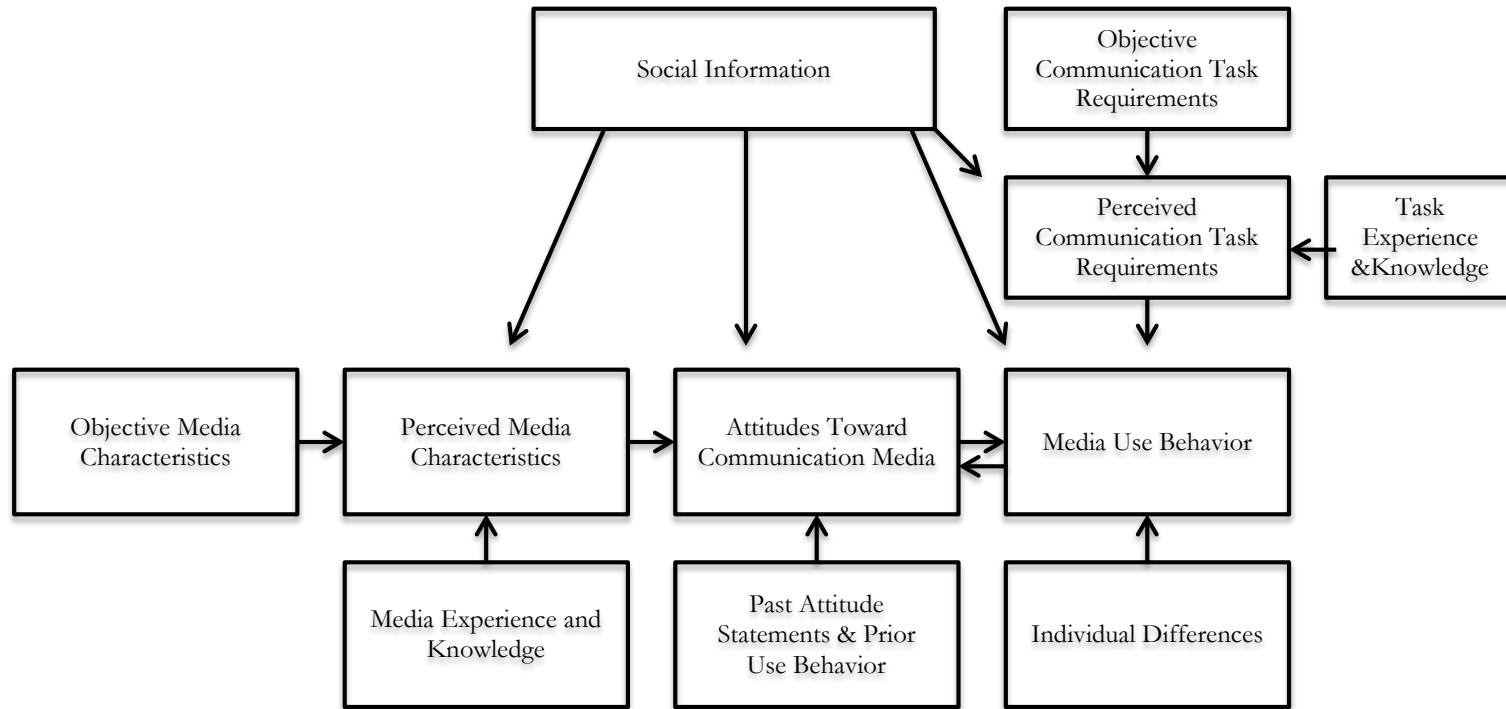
Social Information

Objective Communication Task Requirements

Perceived Communication Task Requirements

Task Experience &Knowledge

Objective Media Characteristics

Perceived Media Characteristics

Attitudes Toward Communication Media

Media Use Behavior

Media Experience and Knowledge

Past Attitude Statements & Prior Use Behavior

Individual Differences